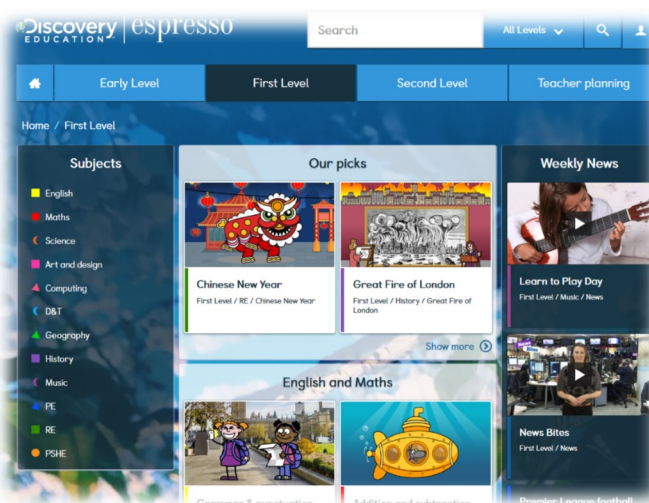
Discovery EDUCATION | espresso

Search

All Levels

Early Level
First Level
Second Level
Teacher planning

Home / First Level

Subjects

English
Maths
Science
Art and design
Computing
D&T
Geography
History
Music
PE
RE
PSHE

Our picks

Chinese New Year
First Level / RE / Chinese New Year

Great Fire of London
First Level / History / Great Fire of London

Show more

English and Maths

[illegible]

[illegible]

Weekly News

Learn to Play Day
First Level / Music / News

News Bites
First Level / News

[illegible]